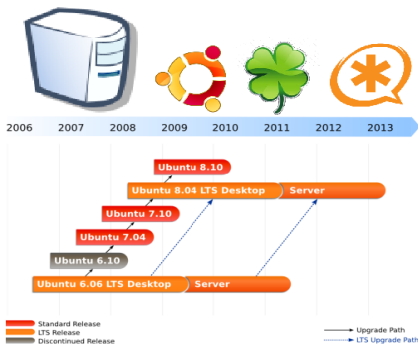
2006 2007 2008 2009 2010 2011 2012 2013

Ubuntu 8.10
Ubuntu 8.04 LTS Desktop
Server
Ubuntu 7.10
Ubuntu 7.04
Ubuntu 6.10
Ubuntu 6.06 LTS Desktop
Server

Standard Release
LTS Release
Discontinued Release

Upgrade Path
LTS Upgrade Path